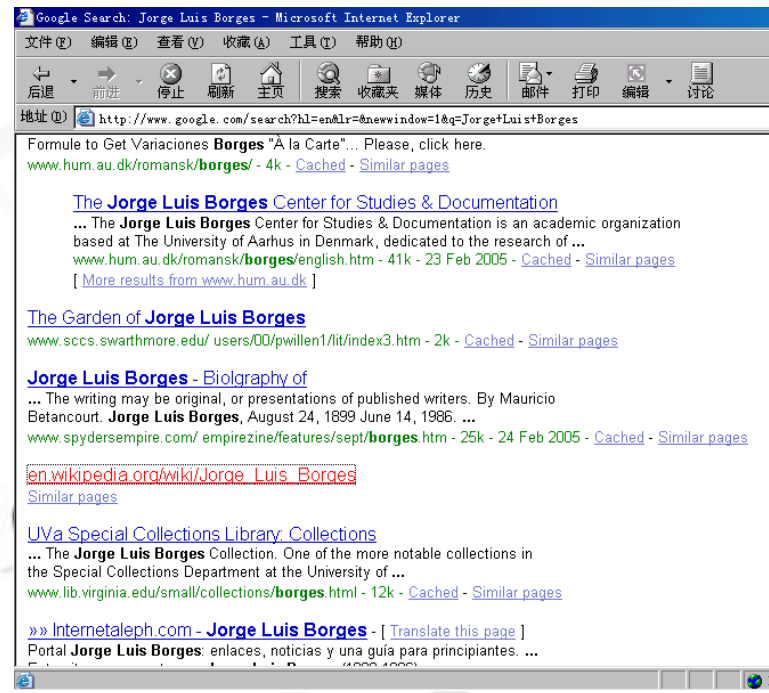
Google Search: Jorge Luis Borges - Microsoft Internet Explorer

文件(F) 编辑(E) 查看(V) 收藏(A) 工具(T) 帮助(H)

后退 前进 停止 刷新 主页 搜索 收藏夹 媒体 历史 邮件 打印 编辑 讨论

地址(D) http://www.google.com/search?hl=en&lr=&newwindow=1&q=Jorge+Luis+Borges

Formule to Get Variaciones Borges "À la Carte"... Please, click here.
www.hum.au.dk/romansk/borges/ - 4k - Cached - Similar pages

The Jorge Luis Borges Center for Studies & Documentation
... The Jorge Luis Borges Center for Studies & Documentation is an academic organization based at The University of Aarhus in Denmark, dedicated to the research of ...
www.hum.au.dk/romansk/borges/english.htm - 41k - 23 Feb 2005 - Cached - Similar pages
[ More results from www.hum.au.dk ]

The Garden of Jorge Luis Borges
www.sccs.swarthmore.edu/ users/00/pwillen1/lit/index3.htm - 2k - Cached - Similar pages

Jorge Luis Borges - Biolgraphy of
... The writing may be original, or presentations of published writers. By Mauricio Betancourt. Jorge Luis Borges, August 24, 1899 June 14, 1986. ...
www.spydersempire.com/ empirezine/features/sept/borges.htm - 25k - 24 Feb 2005 - Cached - Similar pages

en.wikipedia.org/wiki/Jorge_Luis_Borges
Similar pages

UVa Special Collections Library: Collections
... The Jorge Luis Borges Collection. One of the more notable collections in the Special Collections Department at the University of ...
www.lib.virginia.edu/small/collections/borges.html - 12k - Cached - Similar pages

»» Internetaleph.com - Jorge Luis Borges - [ Translate this page ]
Portal Jorge Luis Borges: enlaces, noticias y una guía para principiantes. ...
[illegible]